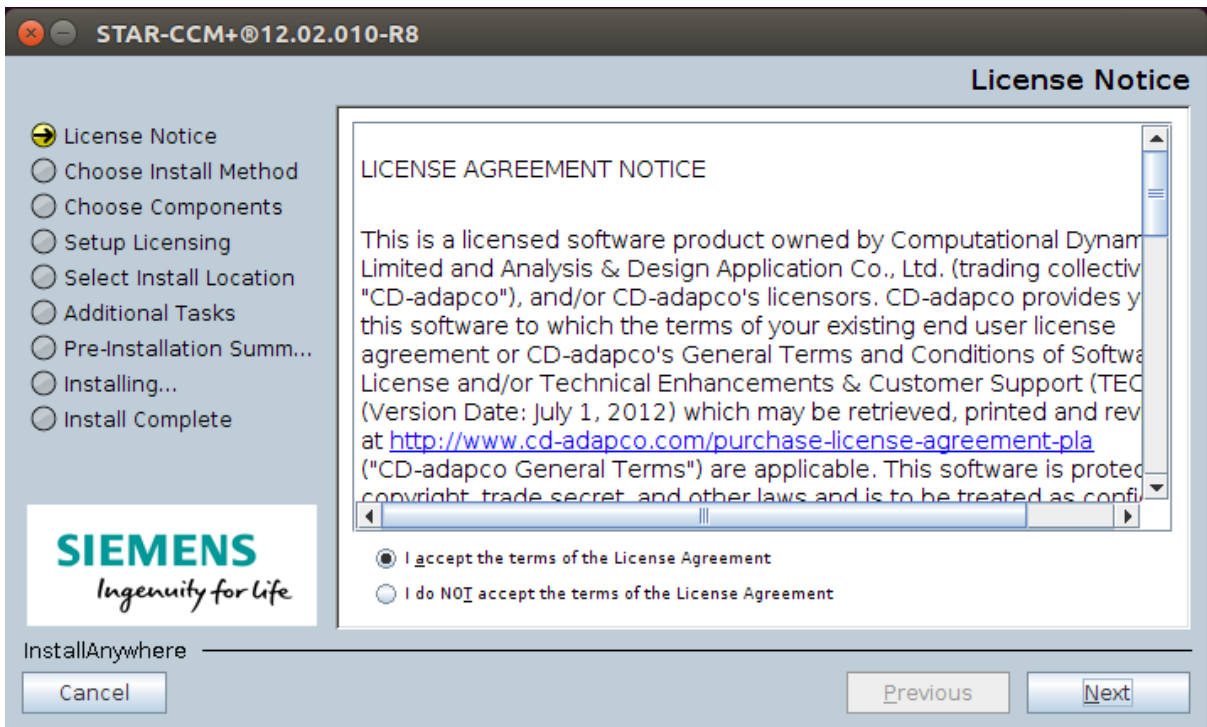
STAR-CCM+®12.02.010-R8

License Notice

License Notice
Choose Install Method
Choose Components
Setup Licensing
Select Install Location
Additional Tasks
Pre-Installation Summ...
Installing...
Install Complete

LICENSE AGREEMENT NOTICE

This is a licensed software product owned by Computational Dynam Limited and Analysis & Design Application Co., Ltd. (trading collectiv "CD-adapco"), and/or CD-adapco's licensors. CD-adapco provides y this software to which the terms of your existing end user license agreement or CD-adapco's General Terms and Conditions of Softwa License and/or Technical Enhancements & Customer Support (TEC (Version Date: July 1, 2012) which may be retrieved, printed and rev at http://www.cd-adapco.com/purchase-license-agreement-pla ("CD-adapco General Terms") are applicable. This software is protec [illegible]

I accept the terms of the License Agreement
I do NOT accept the terms of the License Agreement

SIEMENS
Ingenuity for life

InstallAnywhere

Cancel
Previous
Next